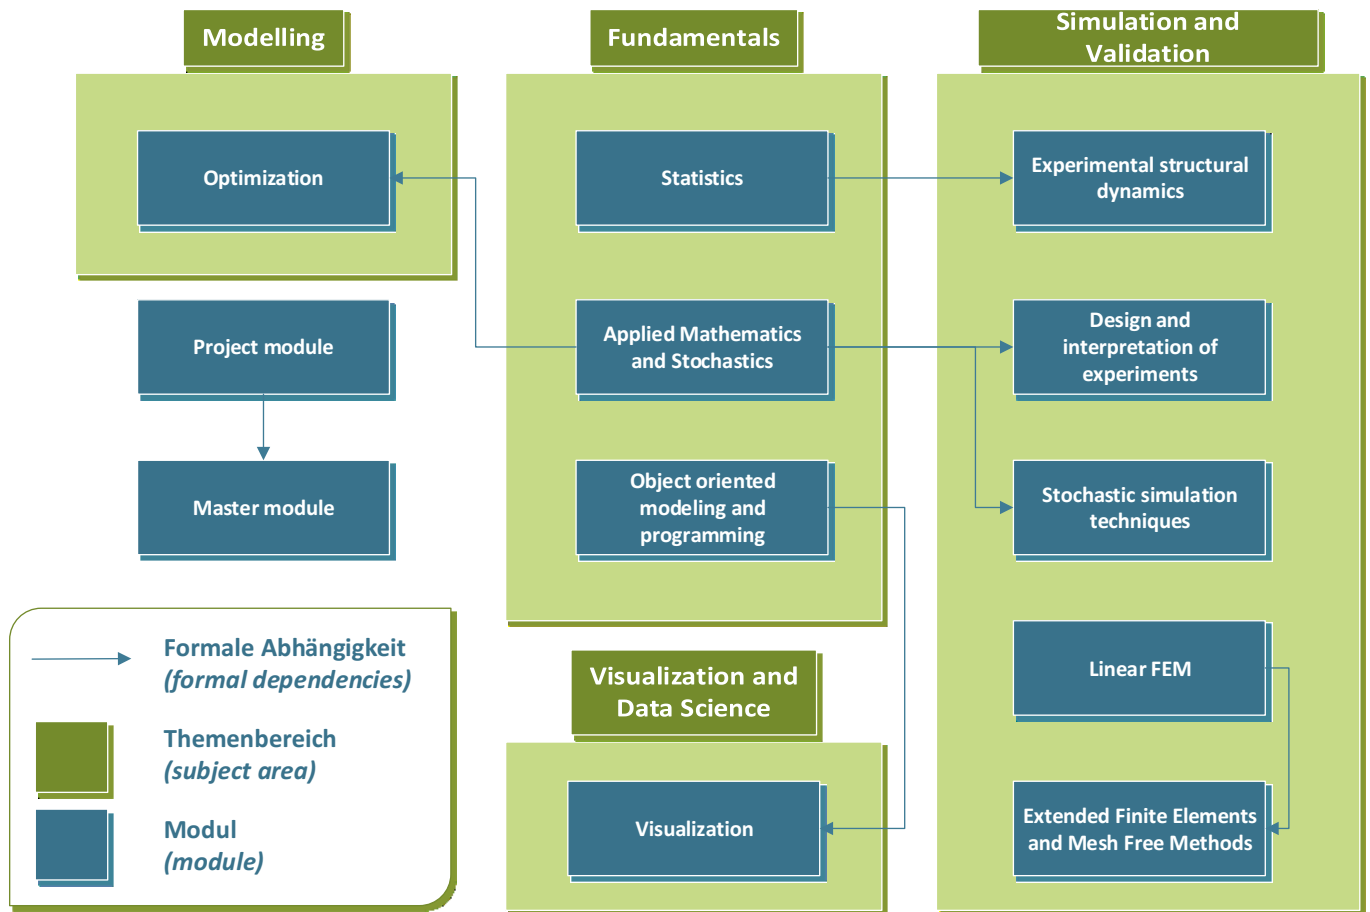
Modelling

Optimization

Project module

Master module

Fundamentals

Statistics

Applied Mathematics and Stochastics

Object oriented modeling and programming

Simulation and Validation

Experimental structural dynamics

Design and interpretation of experiments

Stochastic simulation techniques

Linear FEM

Extended Finite Elements and Mesh Free Methods

Visualization and Data Science

Visualization

Formale Abhängigkeit
*(formal dependencies)*

Themenbereich
*(subject area)*

Modul
*(module)*